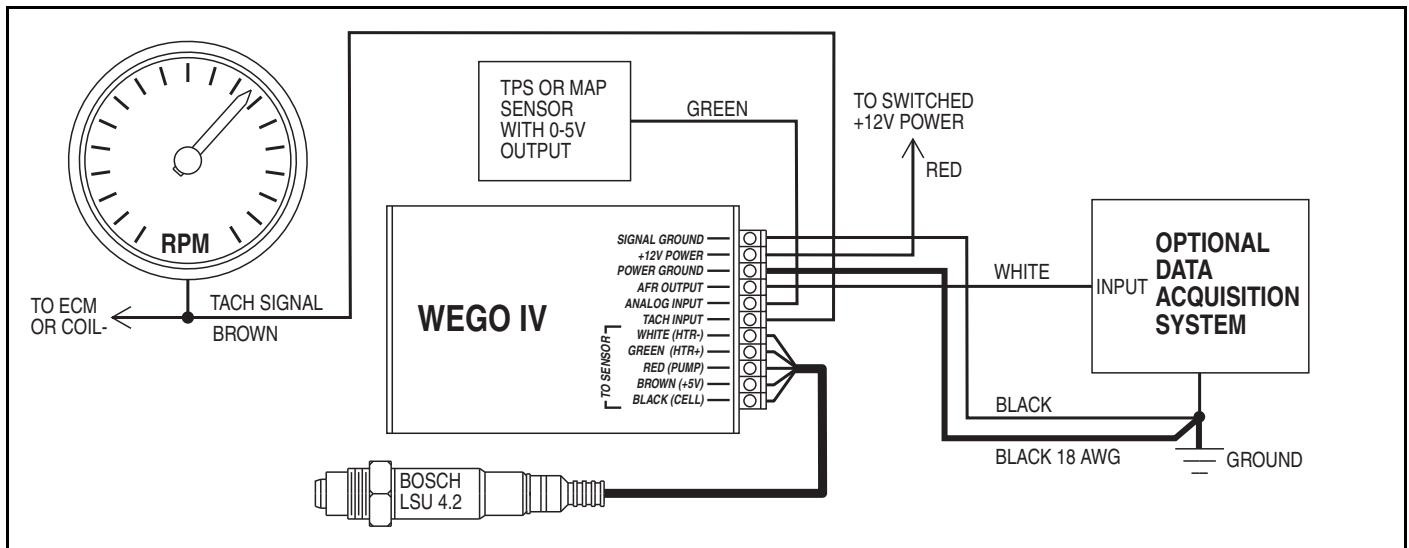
RPM

TO ECM OR COIL-

TACH SIGNAL

BROWN

TPS OR MAP SENSOR WITH 0-5V OUTPUT

GREEN

TO SWITCHED +12V POWER

RED

WEGO IV

SIGNAL GROUND
+12V POWER
POWER GROUND
AFR OUTPUT
ANALOG INPUT
TACH INPUT
WHITE (HTR-)
GREEN (HTR+)
RED (PUMP)
BROWN (+5V)
BLACK (CELL)

TO SENSOR

WHITE

INPUT

OPTIONAL DATA ACQUISITION SYSTEM

BLACK

BLACK 18 AWG

GROUND

BOSCH LSU 4.2